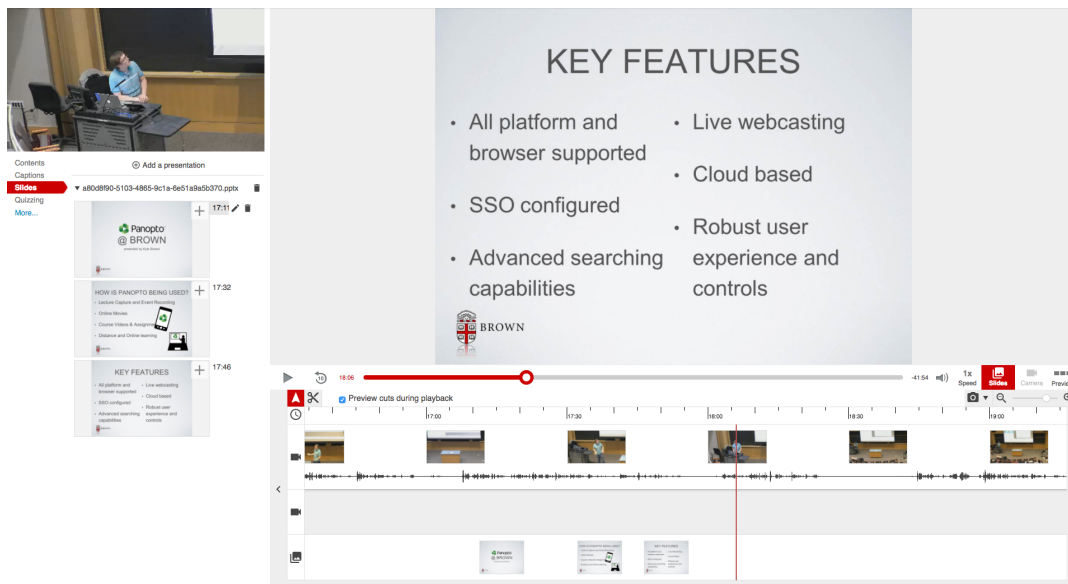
Contents
Captions
Slides
Quizzing
More...

Add a presentation

a80d8f90-5103-4865-9c1a-6e51a9a5b370.pptx

17:11

Panopto
@ BROWN
presented by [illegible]

17:32

HOW IS PANOPTO BEING USED?
• Lecture Capture and Event Recording
• Online Movies
• Course Videos & Assignments
• Distance and Online learning

17:46

KEY FEATURES
• All platform and browser supported
• SSO configured
• Advanced searching capabilities
• Live webcasting
• Cloud based
• Robust user experience and controls

KEY FEATURES

• All platform and browser supported
• SSO configured
• Advanced searching capabilities
• Live webcasting
• Cloud based
• Robust user experience and controls

BROWN

18:06
-41:54
1x
Speed
Slides
Camera
Preview

Preview cuts during playback

17:00
17:30
18:00
18:30
19:00